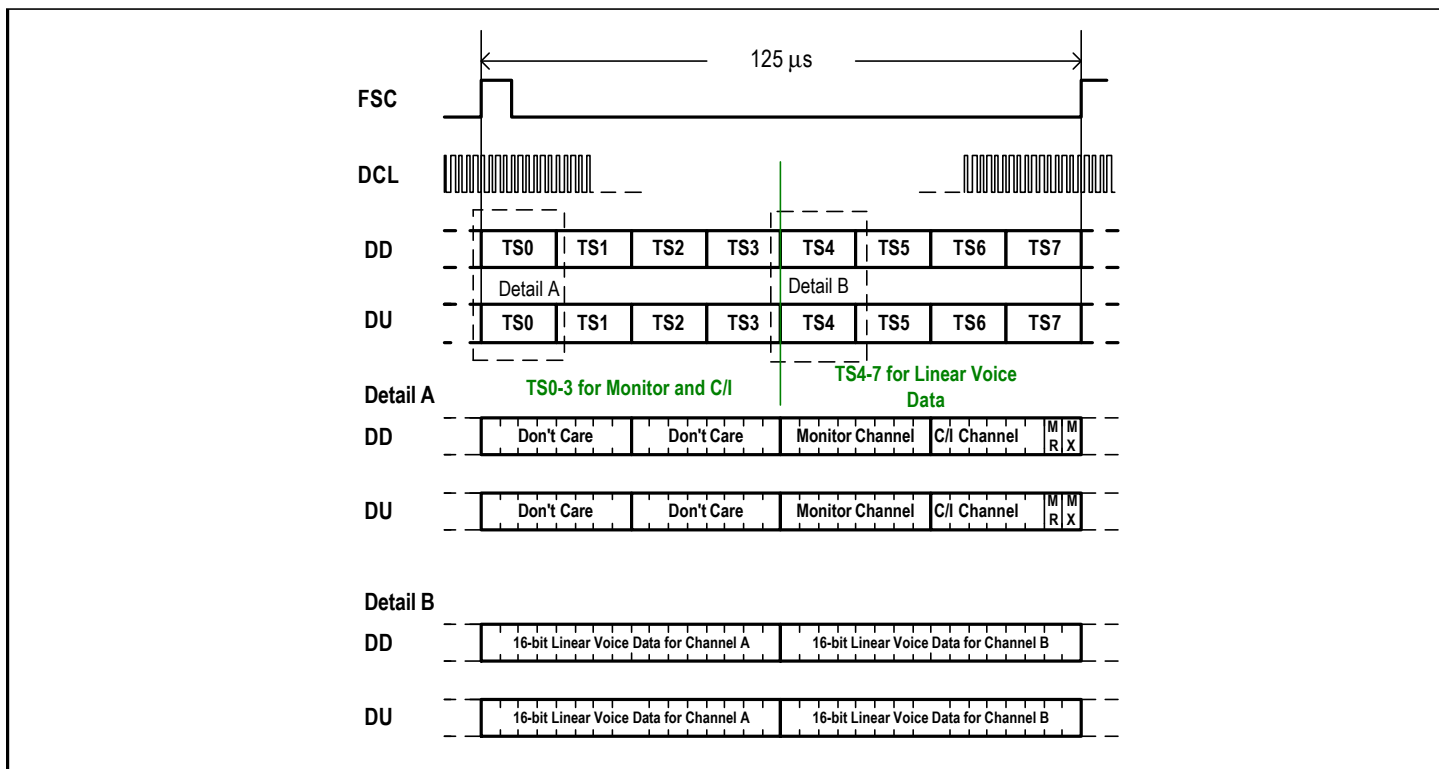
125 µs

FSC

DCL

DD

TS0 TS1 TS2 TS3 TS4 TS5 TS6 TS7

Detail A

Detail B

DU

TS0 TS1 TS2 TS3 TS4 TS5 TS6 TS7

TS0-3 for Monitor and C/I

TS4-7 for Linear Voice Data

Detail A

DD

Don't Care Don't Care Monitor Channel C/I Channel M R M X

DU

Don't Care Don't Care Monitor Channel C/I Channel M R M X

Detail B

DD

16-bit Linear Voice Data for Channel A 16-bit Linear Voice Data for Channel B

DU

16-bit Linear Voice Data for Channel A 16-bit Linear Voice Data for Channel B